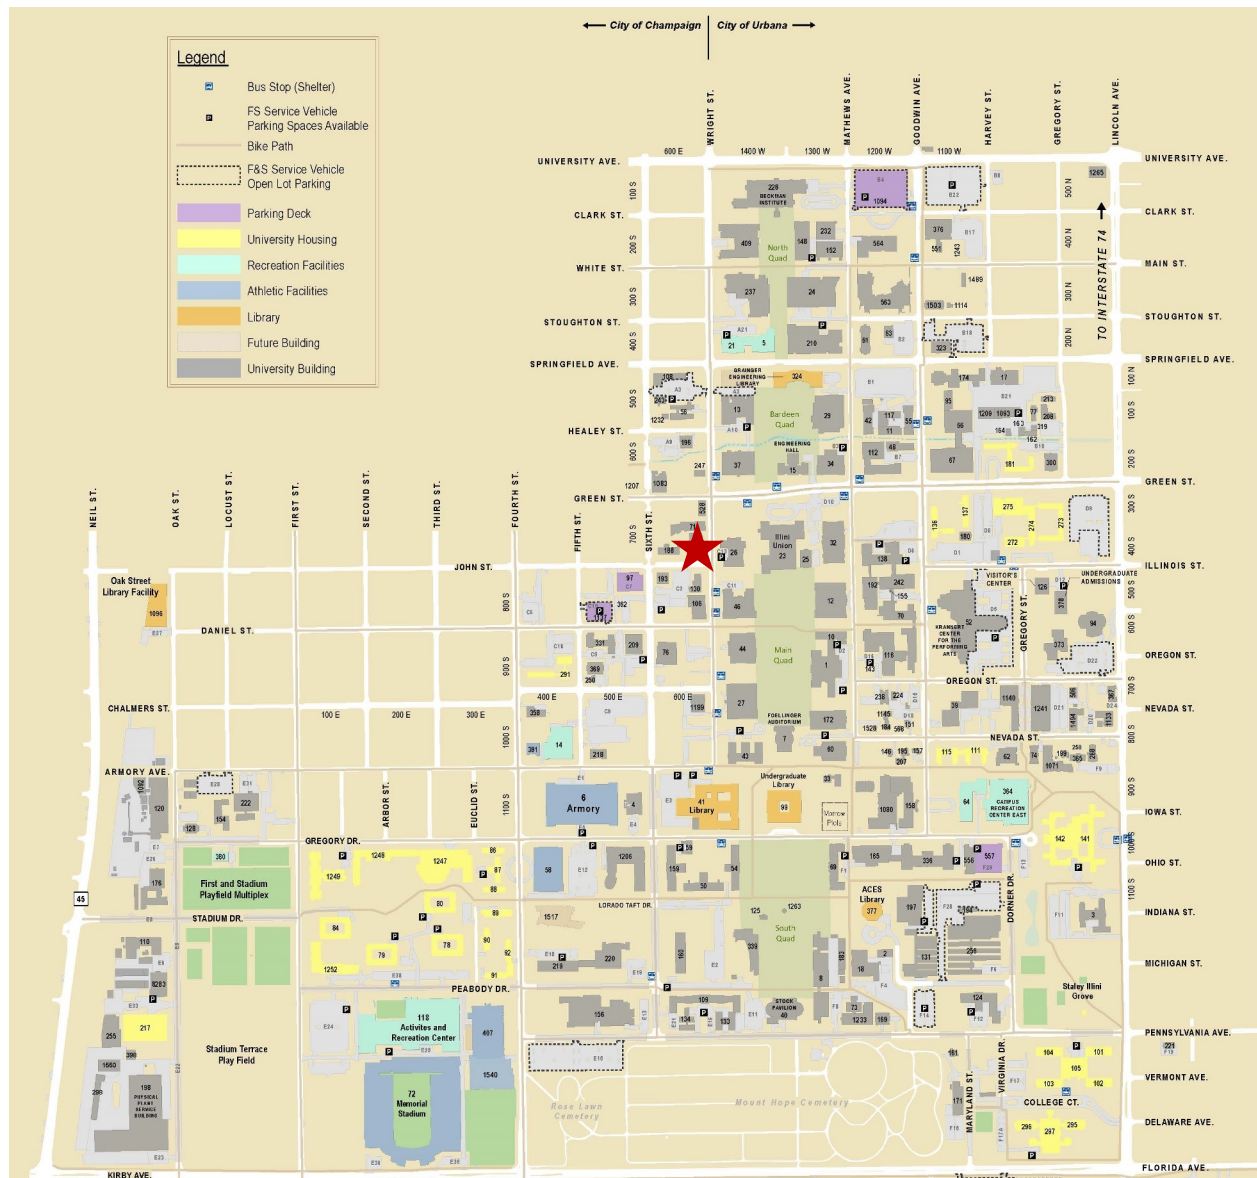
← City of Champaign | City of Urbana →

Legend
Bus Stop (Shelter)
FS Service Vehicle Parking Spaces Available
Bike Path
F&S Service Vehicle Open Lot Parking
Parking Deck
University Housing
Recreation Facilities
Athletic Facilities
Library
Future Building
University Building

WRIGHT ST.
MATHEWS AVE.
GOODWIN AVE.
HARVEY ST.
GREGORY ST.
LINCOLN AVE.
UNIVERSITY AVE.
CLARK ST.
WHITE ST.
MAIN ST.
STOUGHTON ST.
SPRINGFIELD AVE.
HEALEY ST.
GREEN ST.
JOHN ST.
ILLINOIS ST.
DANIEL ST.
OREGON ST.
CHALMERS ST.
NEVADA ST.
ARMORY AVE.
IOWA ST.
GREGORY DR.
OHIO ST.
STADIUM DR.
INDIANA ST.
MICHIGAN ST.
PEABODY DR.
PENNSYLVANIA AVE.
VERMONT AVE.
COLLEGE CT.
DELAWARE AVE.
FLORIDA AVE.
KIRBY AVE.
NEIL ST.
OAK ST.
LOCUST ST.
FIRST ST.
SECOND ST.
THIRD ST.
FOURTH ST.
FIFTH ST.
SIXTH ST.
ARBOR ST.
EUCLID ST.
LORADO TAFT DR.
DONNER DR.
VIRGINIA DR.
MARYLAND ST.
TO INTERSTATE 74

600 E
1400 W
1300 W
1200 W
1100 W
100 S
200 S
300 S
400 S
500 S
600 S
700 S
800 S
900 S
1000 S
1100 S
500 N
400 N
300 N
200 N
100 N
400 E
500 E
600 E
100 E
200 E
300 E

North Quad
Bardeen Quad
Main Quad
South Quad
Illini Union
Armory
Library
Undergraduate Library
ACES Library
Oak Street Library Facility
First and Stadium Playfield Multiplex
Stadium Terrace Play Field
Activities and Recreation Center
Memorial Stadium
Mount Hope Cemetery
Rose Lawn Cemetery
Staley Illini Grove
BECKMAN INSTITUTE
GRAINGER ENGINEERING LIBRARY
ENGINEERING HALL
VISITOR'S CENTER
UNDERGRADUATE ADMISSIONS
KRANNERT CENTER FOR THE PERFORMING ARTS
FOELLINGER AUDITORIUM
CAMPUS RECREATION CENTER EAST
PHYSICAL PLANT SERVICE BUILDING
STOCK PAVILION
Varsity Fields
45

228 409 148 232 152 564 376 551 1243 1265 237 24 563 1503 1114 1489 21 5 210 91 83 323 324 174 17 13 29 117 95 1209 1093 77 213 163 319 11 208 164 162 37 15 34 112 46 67 181 300 1232 58 196 247 1083 1207 31 186 26 22 25 32 138 136 137 180 275 274 273 272 97 193 130 105 46 12 182 242 155 70 52 126 378 94 362 331 209 76 44 10 116 373 369 291 250 1199 27 172 1 236 224 1145 151 598 1528 184 1160 1241 358 14 381 218 7 43 60 149 195 157 207 115 111 82 74 1071 6 4 41 99 1080 158 64 364 142 141 120 222 154 128 380 1249 1247 1206 159 50 54 69 165 336 556 557 58 1517 80 89 84 90 78 79 92 91 1252 219 220 125 1263 335 377 197 256 131 18 2 8 255 217 390 1650 198 118 3 156 109 134 133 40 73 1233 169 124 497 1540 72 161 171 104 101 105 103 102 296 297 295 221